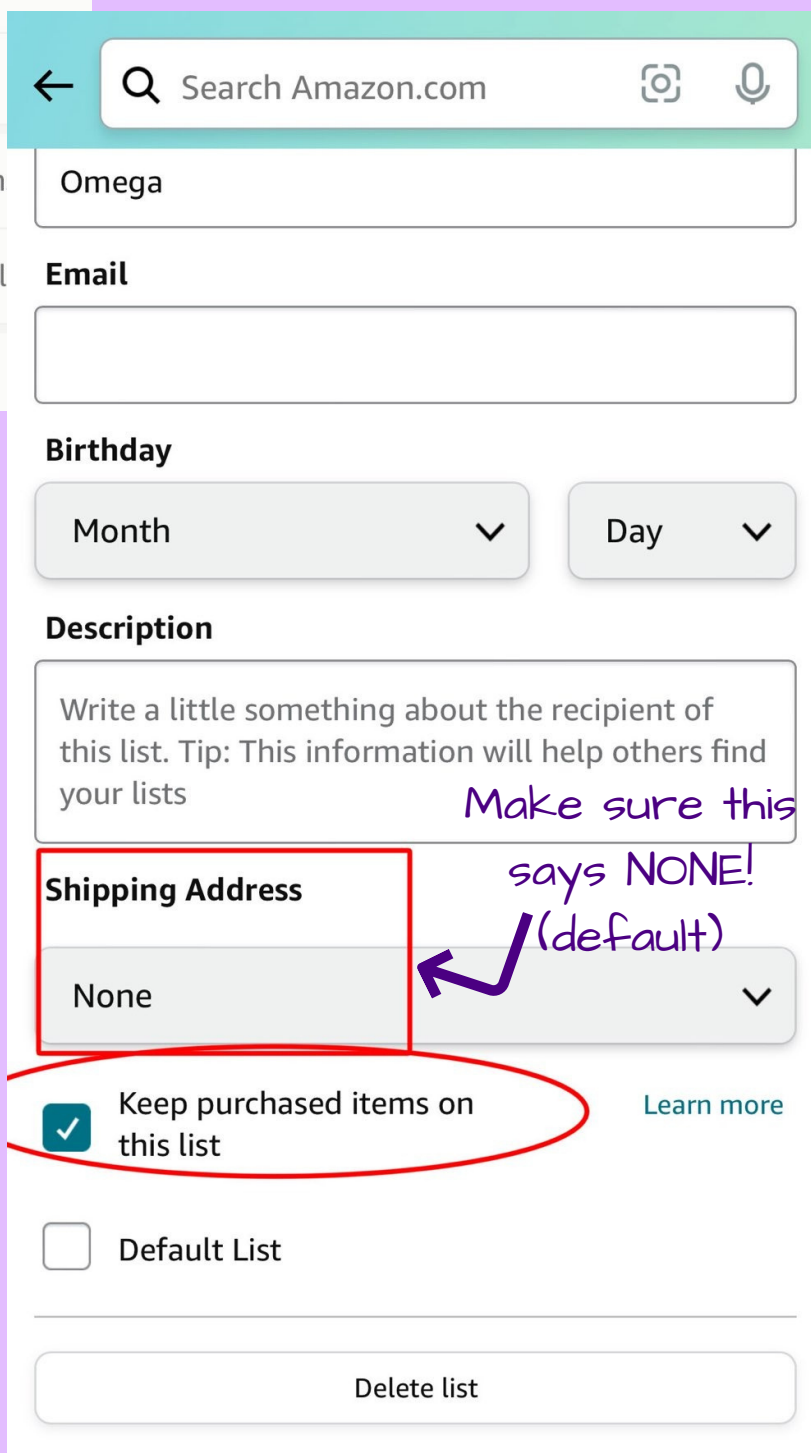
Search Amazon.com

Omega

Email

Birthday

Month

Day

Description

Write a little something about the recipient of this list. Tip: This information will help others find your lists

Make sure this says NONE! (default)

Shipping Address

None

Keep purchased items on this list

Learn more

Default List

Delete list